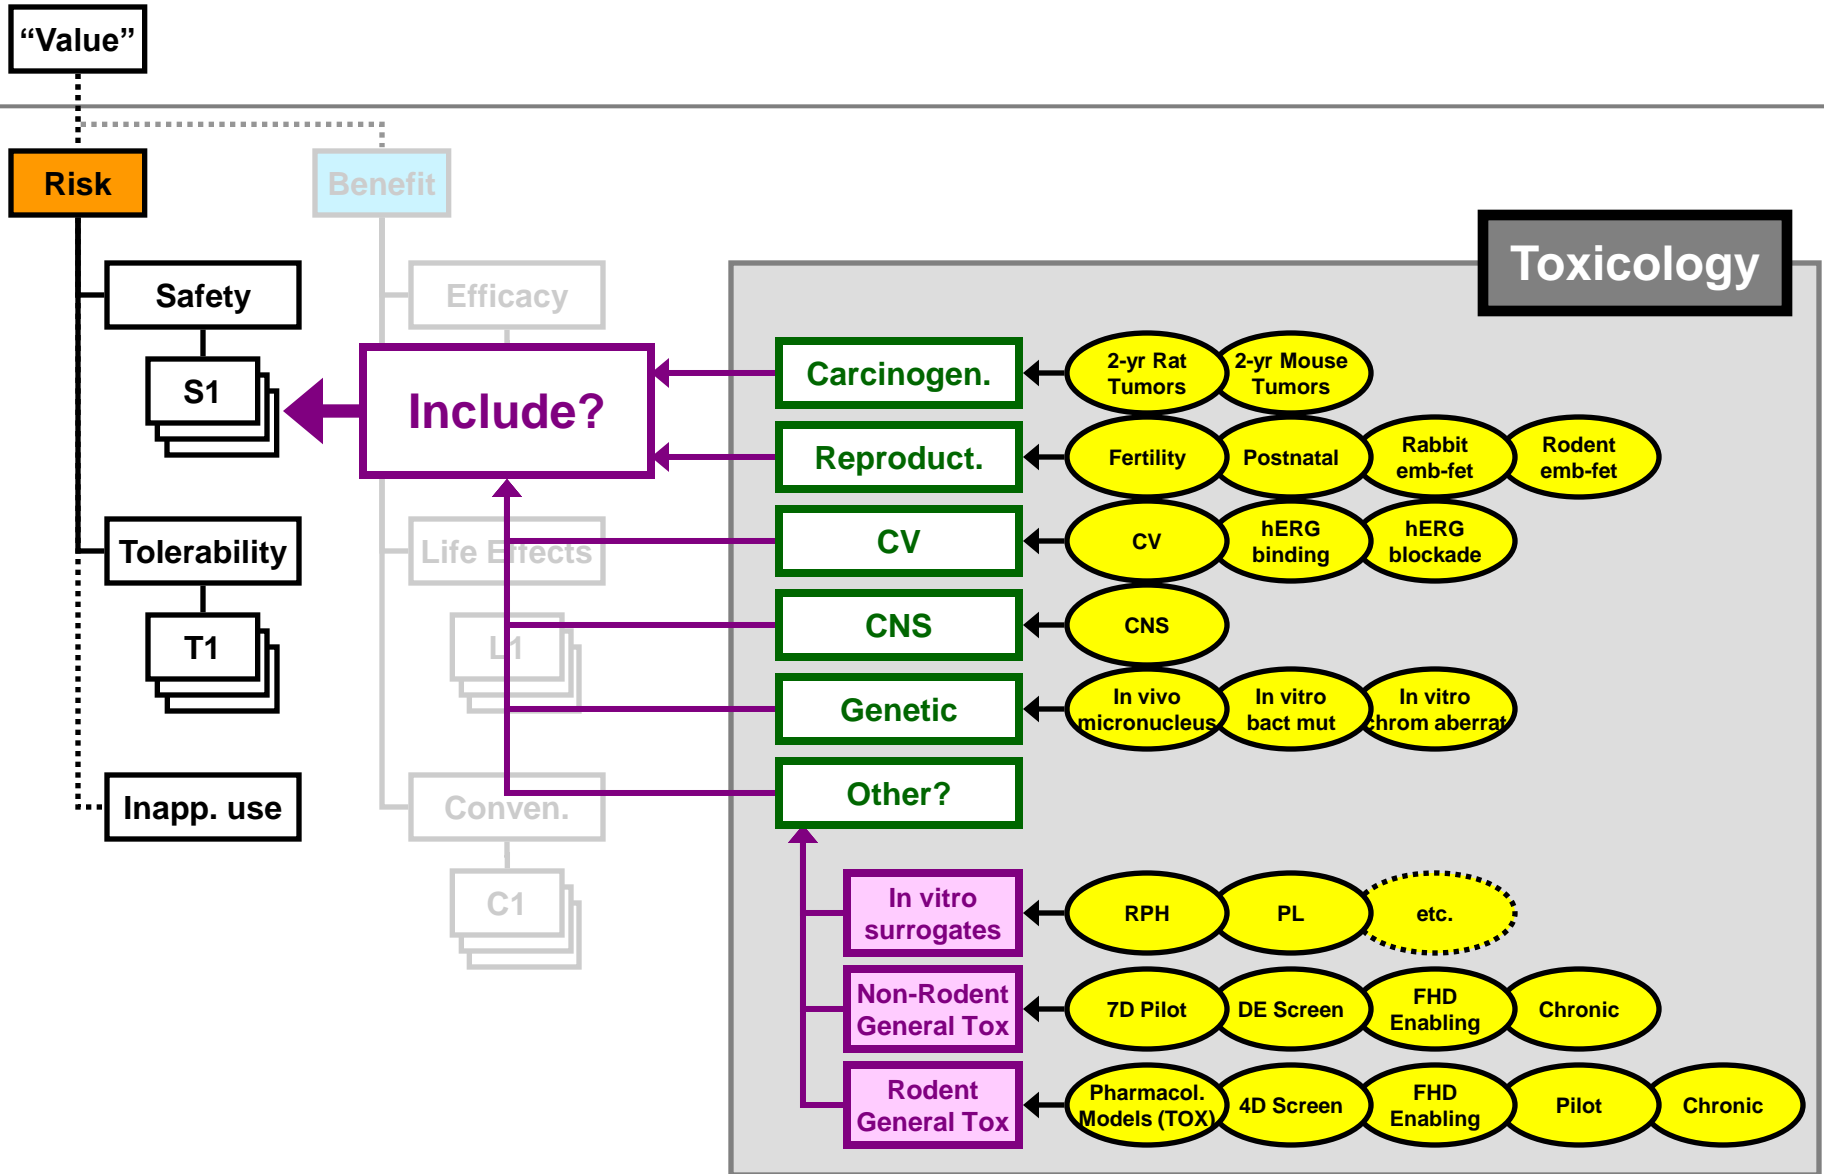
"Value"

Risk

Benefit

Safety

Efficacy

S1

Include?

Toxicology

Carcinogen.

2-yr Rat Tumors

2-yr Mouse Tumors

Reproduct.

Fertility

Postnatal

Rabbit emb-fet

Rodent emb-fet

Tolerability

Life Effects

CV

CV

hERG binding

hERG blockade

T1

L1

CNS

CNS

Genetic

In vivo micronucleus

In vitro bact mut

In vitro chrom aberrat

Inapp. use

Conven.

Other?

C1

In vitro surrogates

RPH

PL

etc.

Non-Rodent General Tox

7D Pilot

DE Screen

FHD Enabling

Chronic

Rodent General Tox

Pharmacol. Models (TOX)

4D Screen

FHD Enabling

Pilot

Chronic